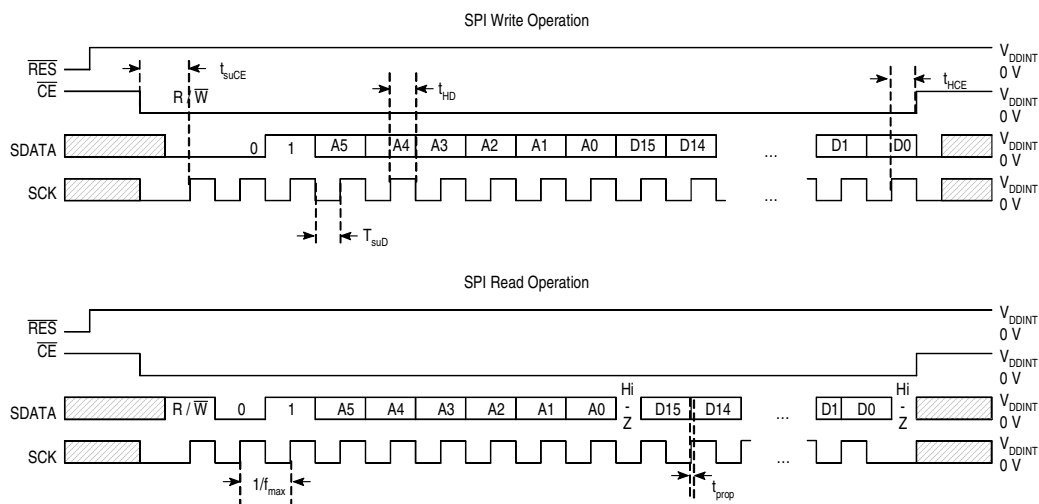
SPI Write Operation

$\overline{RES}$

$\overline{CE}$

$t_{suCE}$

R / $\overline{W}$

$t_{HD}$

$t_{HCE}$

$V_{DDINT}$
0 V

$V_{DDINT}$
0 V

SDATA

0 1 A5 A4 A3 A2 A1 A0 D15 D14 ... D1 D0

$V_{DDINT}$
0 V

SCK

...

$V_{DDINT}$
0 V

$T_{suD}$

SPI Read Operation

$\overline{RES}$

$V_{DDINT}$
0 V

$\overline{CE}$

$V_{DDINT}$
0 V

SDATA

R / $\overline{W}$ 0 1 A5 A4 A3 A2 A1 A0 Hi - Z D15 D14 ... D1 D0 Hi - Z

$V_{DDINT}$
0 V

SCK

...

$V_{DDINT}$
0 V

$1/f_{max}$

$t_{prop}$